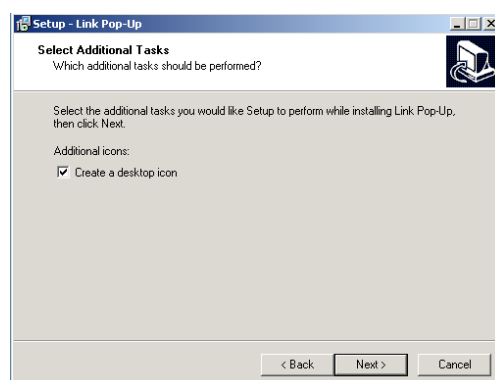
Setup - Link Pop-Up

Select Additional Tasks
Which additional tasks should be performed?

Select the additional tasks you would like Setup to perform while installing Link Pop-Up, then click Next.

Additional icons:

Create a desktop icon

< Back | Next > | Cancel